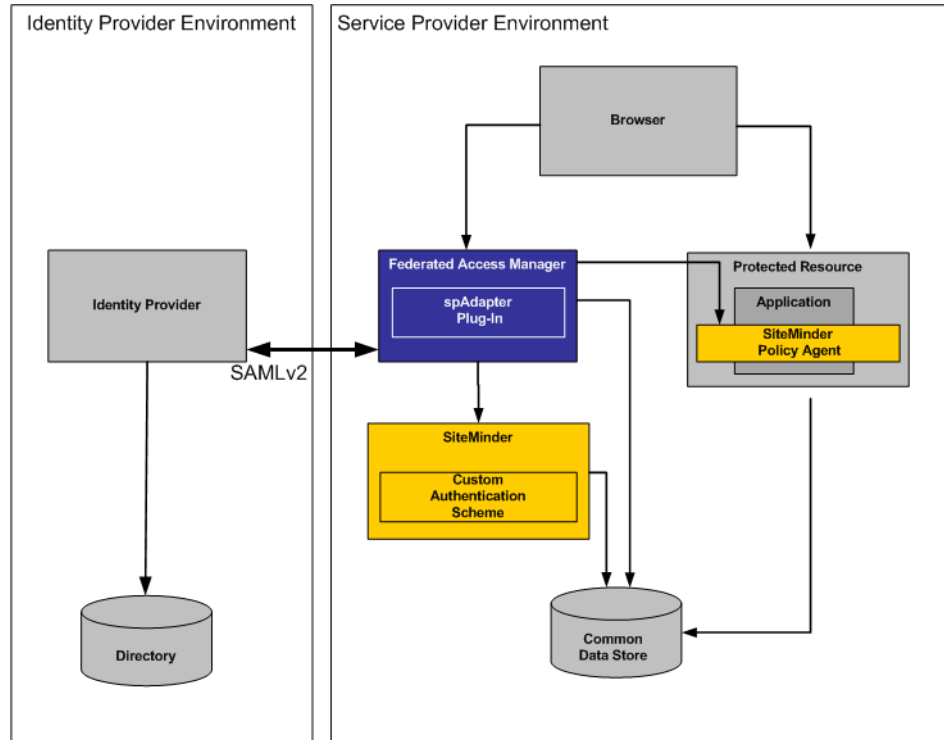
Identity Provider Environment

Service Provider Environment

Browser

Identity Provider

Federated Access Manager

spAdapter Plug-In

Protected Resource

Application

SiteMinder Policy Agent

SAMLv2

SiteMinder

Custom Authentication Scheme

Directory

Common Data Store